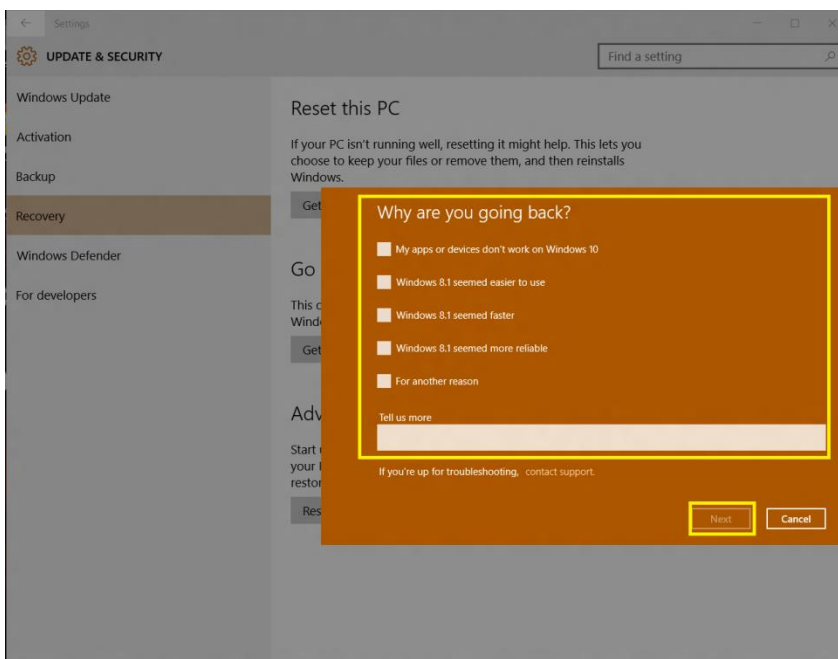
Settings

UPDATE & SECURITY

Find a setting

Windows Update

Activation

Backup

Recovery

Windows Defender

For developers

Reset this PC

If your PC isn't running well, resetting it might help. This lets you choose to keep your files or remove them, and then reinstalls Windows.

Get

Go

This c
Wind

Get

Adv

Start
your
restor

Res

Why are you going back?

My apps or devices don't work on Windows 10

Windows 8.1 seemed easier to use

Windows 8.1 seemed faster

Windows 8.1 seemed more reliable

For another reason

Tell us more

If you're up for troubleshooting, contact support.

Next

Cancel